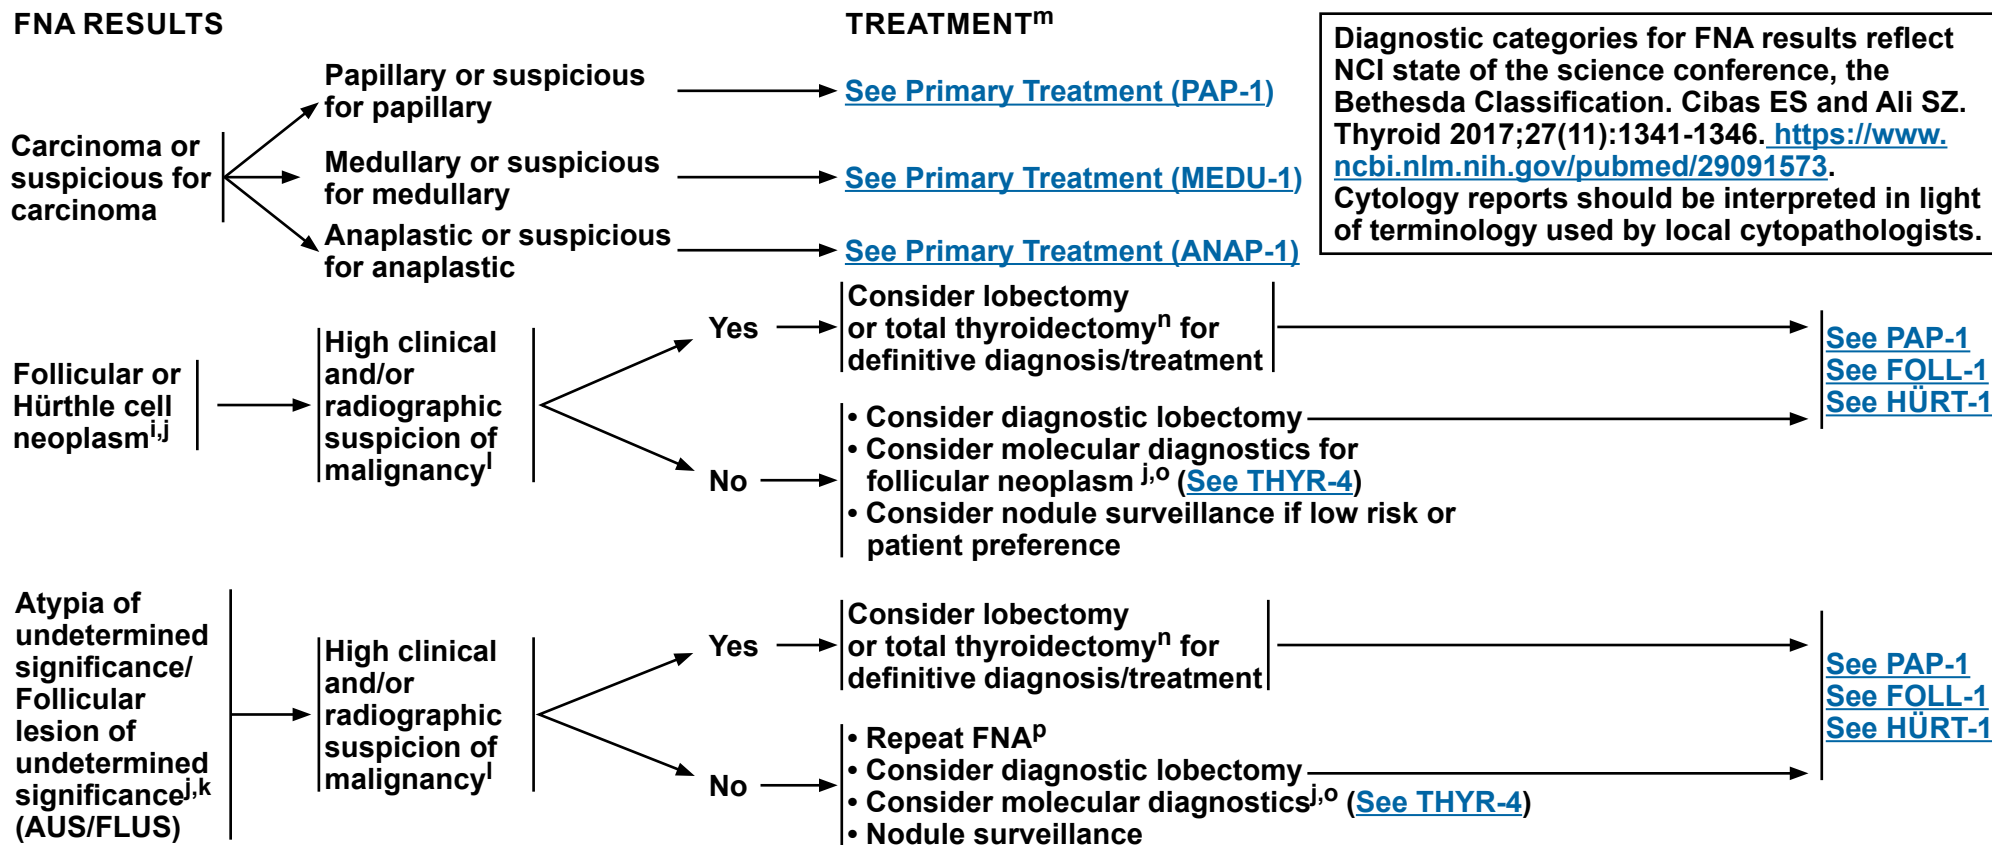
FNA RESULTS

TREATMENT$^{m}$

Diagnostic categories for FNA results reflect NCI state of the science conference, the Bethesda Classification. Cibas ES and Ali SZ. Thyroid 2017;27(11):1341-1346. https://www.ncbi.nlm.nih.gov/pubmed/29091573. Cytology reports should be interpreted in light of terminology used by local cytopathologists.

Carcinoma or suspicious for carcinoma

Papillary or suspicious for papillary

See Primary Treatment (PAP-1)

Medullary or suspicious for medullary

See Primary Treatment (MEDU-1)

Anaplastic or suspicious for anaplastic

See Primary Treatment (ANAP-1)

Follicular or Hürthle cell neoplasm$^{i,j}$

High clinical and/or radiographic suspicion of malignancy$^{l}$

Yes

Consider lobectomy or total thyroidectomy$^{n}$ for definitive diagnosis/treatment

No

• Consider diagnostic lobectomy
• Consider molecular diagnostics for follicular neoplasm $^{j,o}$ (See THYR-4)
• Consider nodule surveillance if low risk or patient preference

See PAP-1
See FOLL-1
See HÜRT-1

Atypia of undetermined significance/ Follicular lesion of undetermined significance$^{j,k}$ (AUS/FLUS)

High clinical and/or radiographic suspicion of malignancy$^{l}$

Yes

Consider lobectomy or total thyroidectomy$^{n}$ for definitive diagnosis/treatment

No

• Repeat FNA$^{p}$
• Consider diagnostic lobectomy
• Consider molecular diagnostics$^{j,o}$ (See THYR-4)
• Nodule surveillance

See PAP-1
See FOLL-1
See HÜRT-1